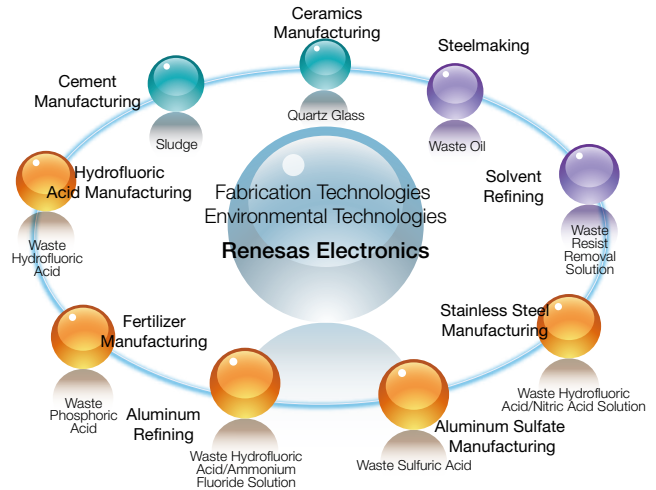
Ceramics Manufacturing

Quartz Glass

Steelmaking

Waste Oil

Solvent Refining

Waste Resist Removal Solution

Stainless Steel Manufacturing

Waste Hydrofluoric Acid/Nitric Acid Solution

Aluminum Sulfate Manufacturing

Waste Sulfuric Acid

Aluminum Refining

Waste Hydrofluoric Acid/Ammonium Fluoride Solution

Fertilizer Manufacturing

Waste Phosphoric Acid

Hydrofluoric Acid Manufacturing

Waste Hydrofluoric Acid

Cement Manufacturing

Sludge

Fabrication Technologies
Environmental Technologies

Renesas Electronics